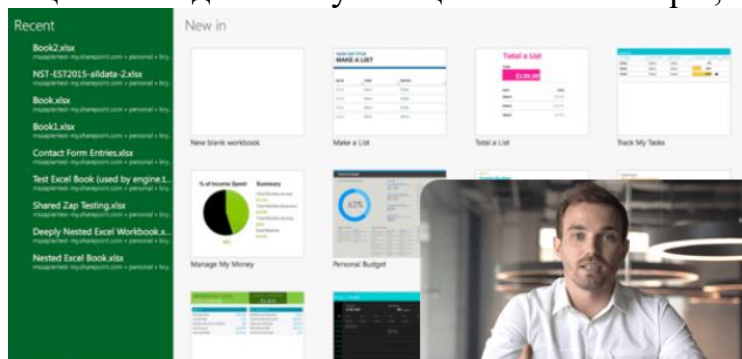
Recent

Book2.xlsx
msapplertest-my.sharepoint.com » personal » bry

NST-EST2015-alldata-2.xlsx
msapplertest-my.sharepoint.com » personal » bry

Book.xlsx
msapplertest-my.sharepoint.com » personal » bry

Book1.xlsx
msapplertest-my.sharepoint.com » personal » bry

Contact Form Entries.xlsx
msapplertest-my.sharepoint.com » personal » bry

Test Excel Book (used by engine.t...
msapplertest-my.sharepoint.com » personal » bry

Shared Zap Testing.xlsx
msapplertest-my.sharepoint.com » personal » bry

Deeply Nested Excel Workbook.x...
msapplertest-my.sharepoint.com » personal » bry

Nested Excel Book.xlsx
msapplertest-my.sharepoint.com » personal » bry

New in

New blank workbook

MAKE A LIST

Make a List

Total a List

\$336.00

Total a List

Track My Tasks

% of Income Spent

Summary

Manage My Money

42%

Personal Budget

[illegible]